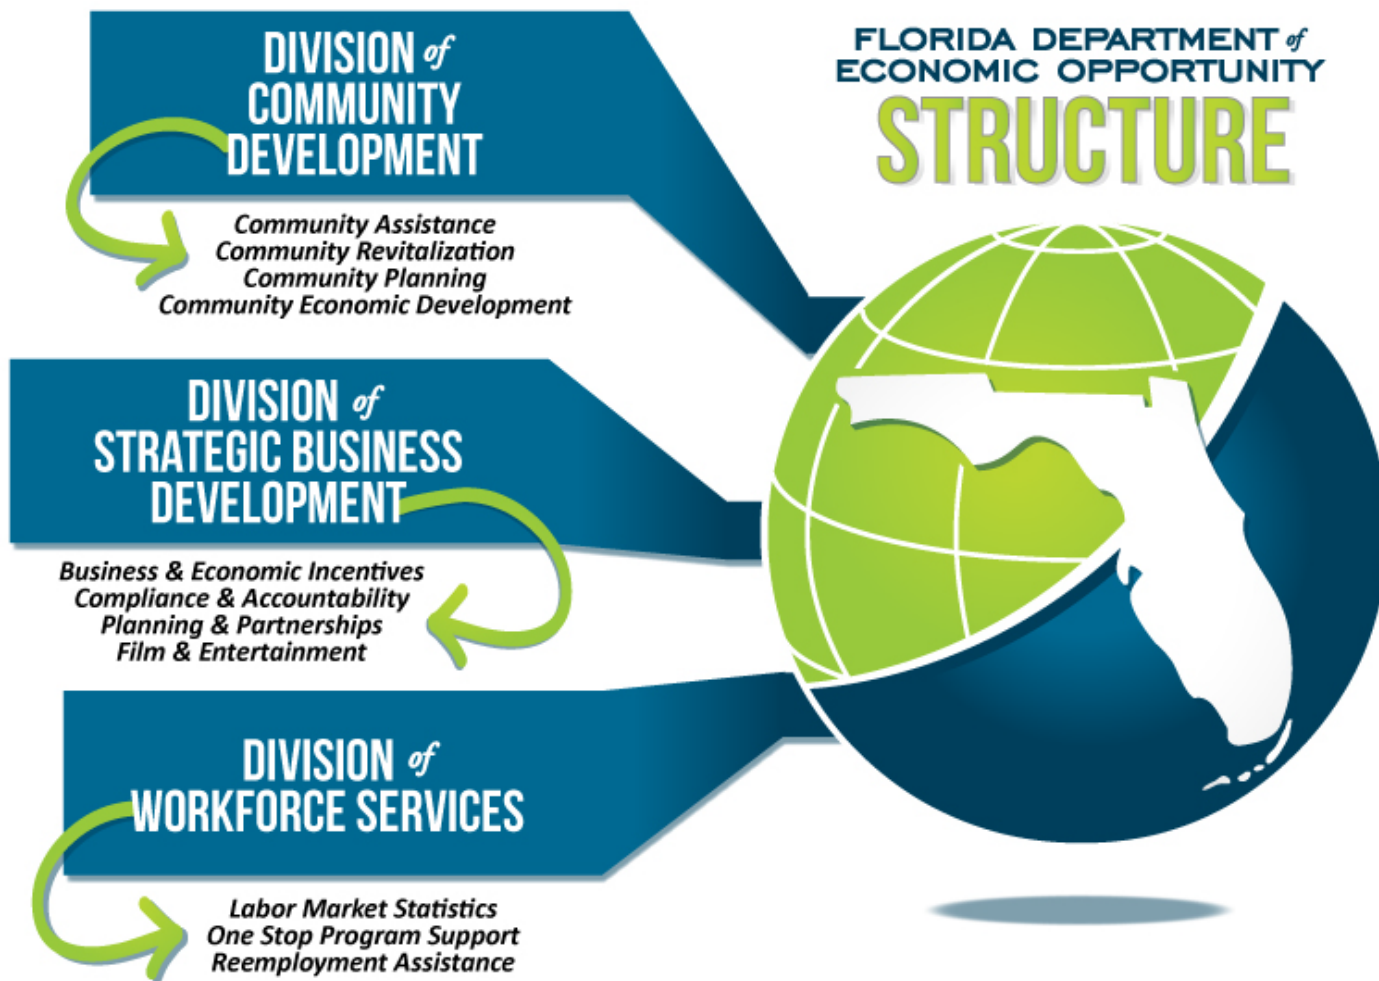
FLORIDA DEPARTMENT of ECONOMIC OPPORTUNITY
STRUCTURE

DIVISION of COMMUNITY DEVELOPMENT

Community Assistance
Community Revitalization
Community Planning
Community Economic Development

DIVISION of STRATEGIC BUSINESS DEVELOPMENT

Business & Economic Incentives
Compliance & Accountability
Planning & Partnerships
Film & Entertainment

DIVISION of WORKFORCE SERVICES

Labor Market Statistics
One Stop Program Support
Reemployment Assistance